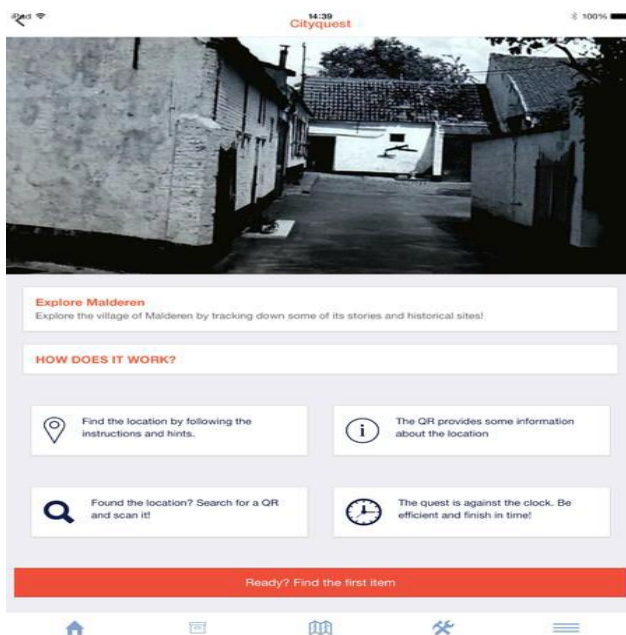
iPad
14:39
Cityquest
100%

Explore Malderen
Explore the village of Malderen by tracking down some of its stories and historical sites!

HOW DOES IT WORK?

Find the location by following the instructions and hints.

The QR provides some information about the location

Found the location? Search for a QR and scan it!

The quest is against the clock. Be efficient and finish in time!

Ready? Find the first item